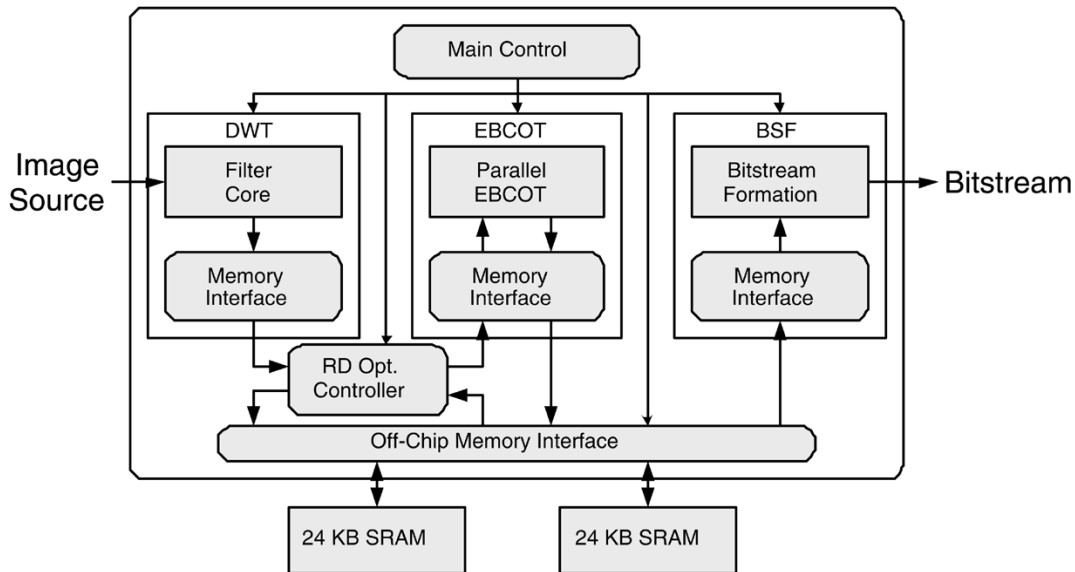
Main Control

Image Source

DWT

Filter Core

Memory Interface

EBCOT

Parallel EBCOT

Memory Interface

BSF

Bitstream Formation

Memory Interface

Bitstream

RD Opt. Controller

Off-Chip Memory Interface

24 KB SRAM

24 KB SRAM